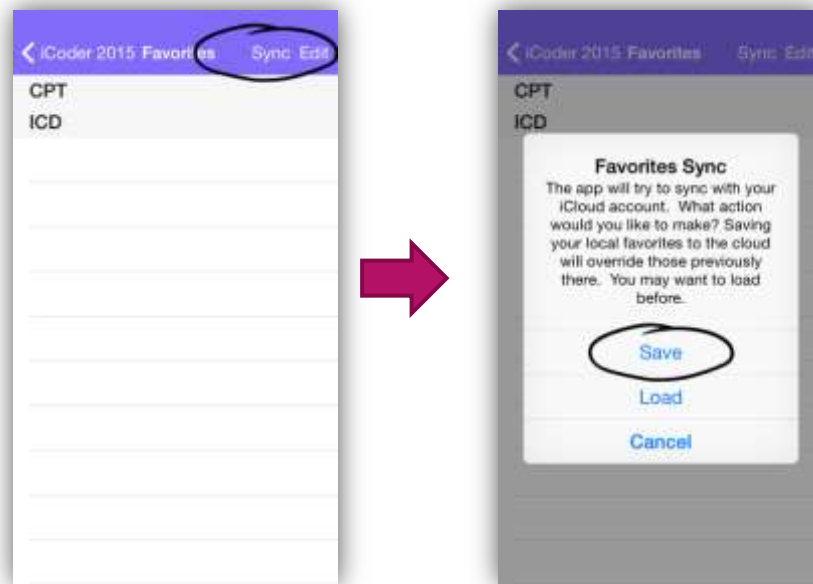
iCoder 2015 Favorites Sync Edit
CPT
ICD

iCoder 2015 Favorites Sync Edit
CPT
ICD

Favorites Sync
The app will try to sync with your iCloud account. What action would you like to make? Saving your local favorites to the cloud will override those previously there. You may want to load before.

Save
Load
Cancel